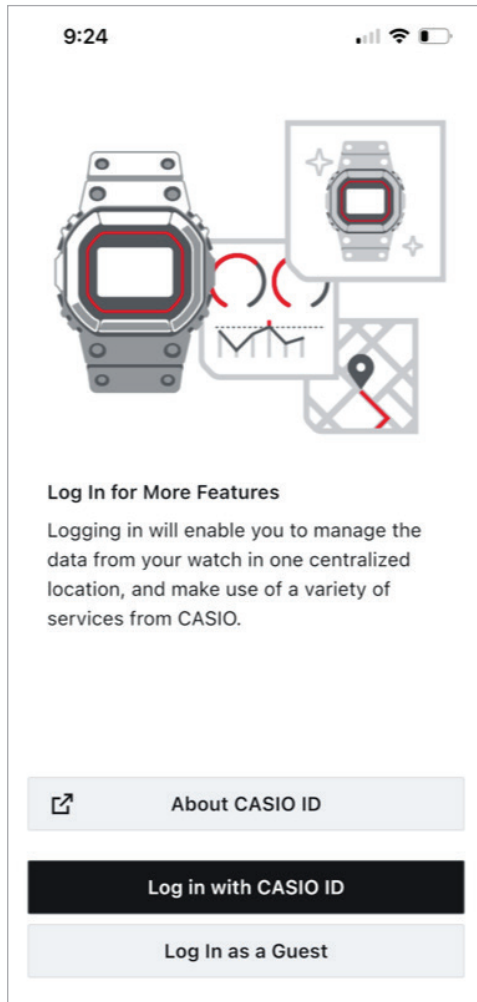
9:24

Log In for More Features

Logging in will enable you to manage the data from your watch in one centralized location, and make use of a variety of services from CASIO.

About CASIO ID

Log in with CASIO ID

Log In as a Guest